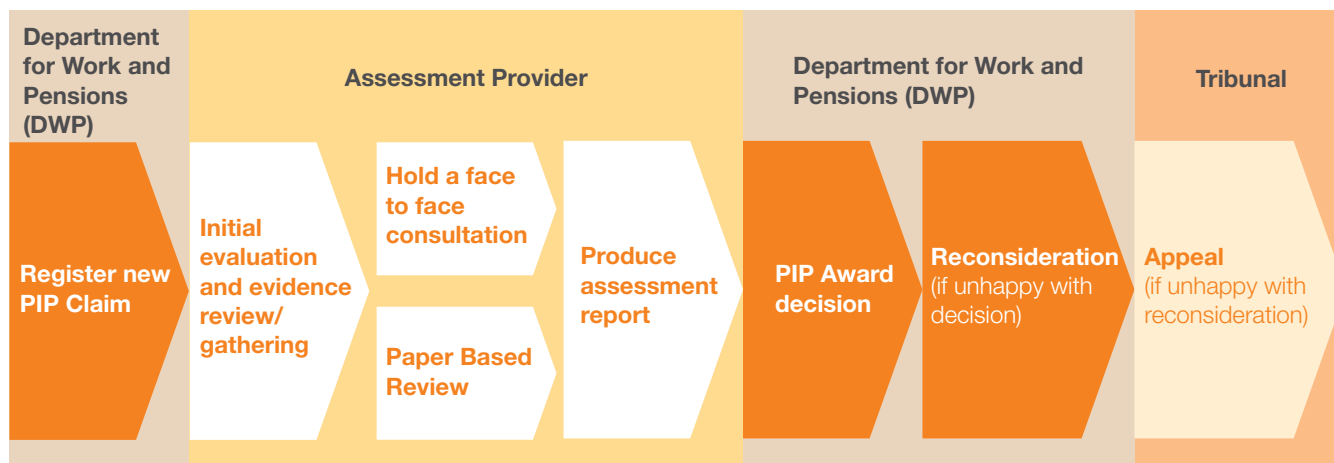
Department for Work and Pensions (DWP)

Register new PIP Claim

Assessment Provider

Initial evaluation and evidence review/ gathering

Hold a face to face consultation

Paper Based Review

Produce assessment report

Department for Work and Pensions (DWP)

PIP Award decision

Reconsideration (if unhappy with decision)

Tribunal

Appeal (if unhappy with reconsideration)